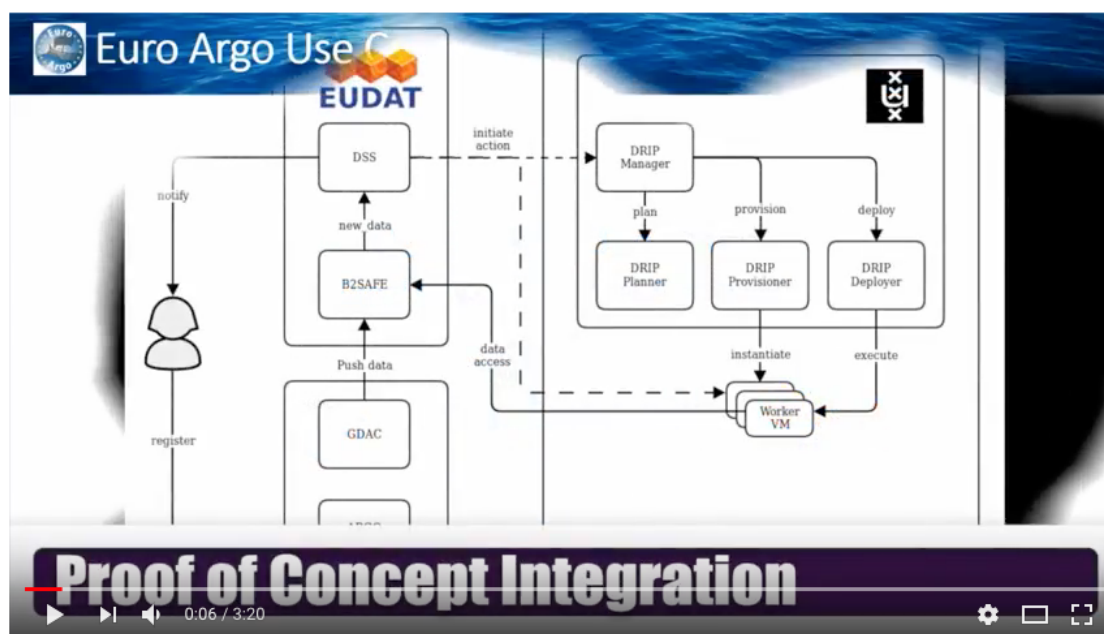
Euro Argo

Euro Argo Use C

EUDAT

DSS

initiate action

notify

new data

B2SAFE

Push data

GDAC

register

data access

DRIP Manager

plan

provision

deploy

DRIP Planner

DRIP Provisioner

DRIP Deployer

instantiate

execute

Worker VM

Proof of Concept Integration

0:06 / 3:20